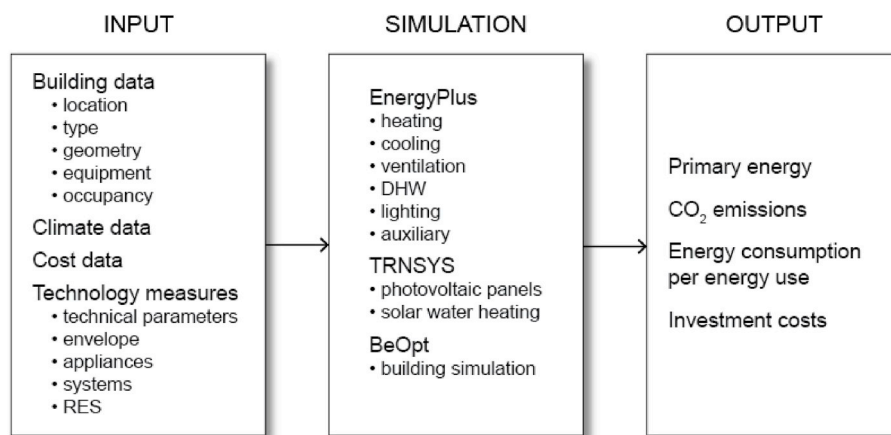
INPUT

Building data
• location
• type
• geometry
• equipment
• occupancy

Climate data

Cost data

Technology measures
• technical parameters
• envelope
• appliances
• systems
• RES

SIMULATION

EnergyPlus
• heating
• cooling
• ventilation
• DHW
• lighting
• auxiliary

TRNSYS
• photovoltaic panels
• solar water heating

BeOpt
• building simulation

OUTPUT

Primary energy

$CO_2$ emissions

Energy consumption per energy use

Investment costs